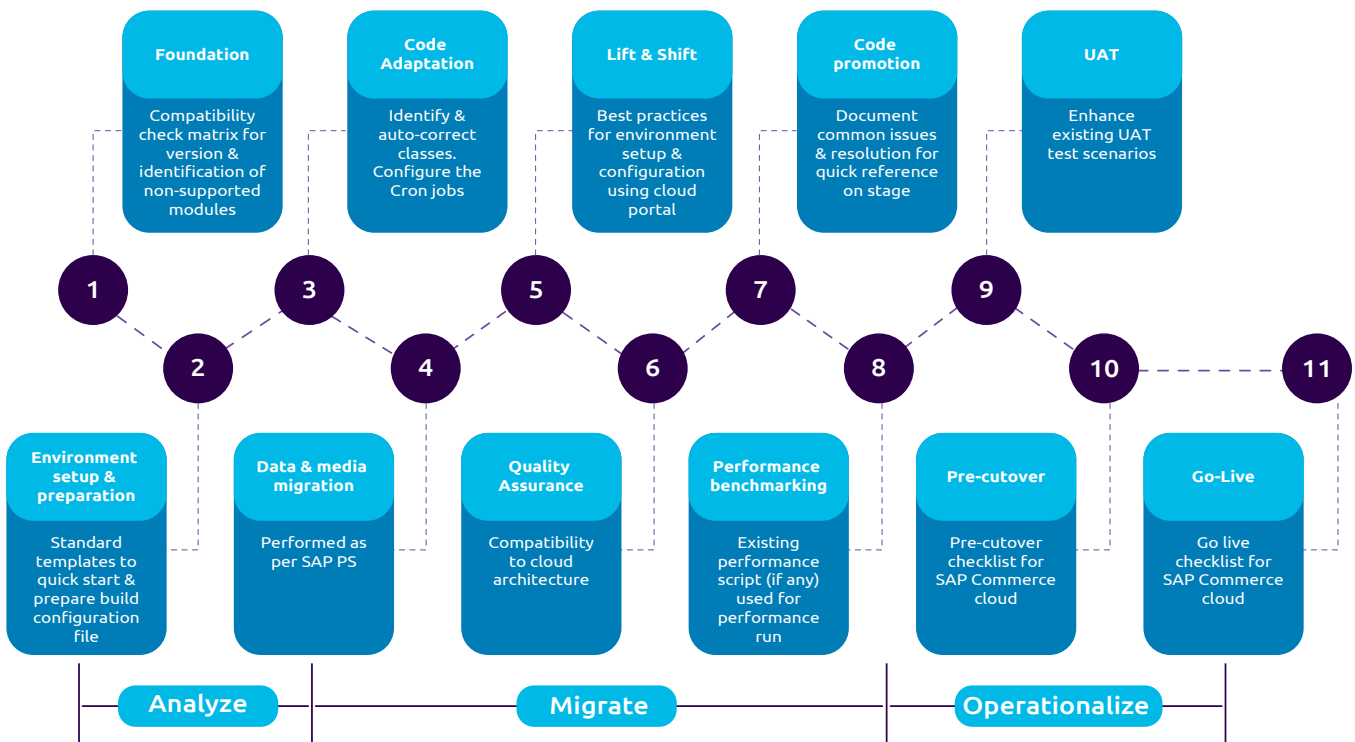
Foundation

Compatibility check matrix for version & identification of non-supported modules

Code Adaptation

Identify & auto-correct classes. Configure the Cron jobs

Lift & Shift

Best practices for environment setup & configuration using cloud portal

Code promotion

Document common issues & resolution for quick reference on stage

UAT

Enhance existing UAT test scenarios

1

3

5

7

9

2

4

6

8

10

11

Environment setup & preparation

Standard templates to quick start & prepare build configuration file

Data & media migration

Performed as per SAP PS

Quality Assurance

Compatibility to cloud architecture

Performance benchmarking

Existing performance script (if any) used for performance run

Pre-cutover

Pre-cutover checklist for SAP Commerce cloud

Go-Live

Go live checklist for SAP Commerce cloud

Analyze

Migrate

Operationalize